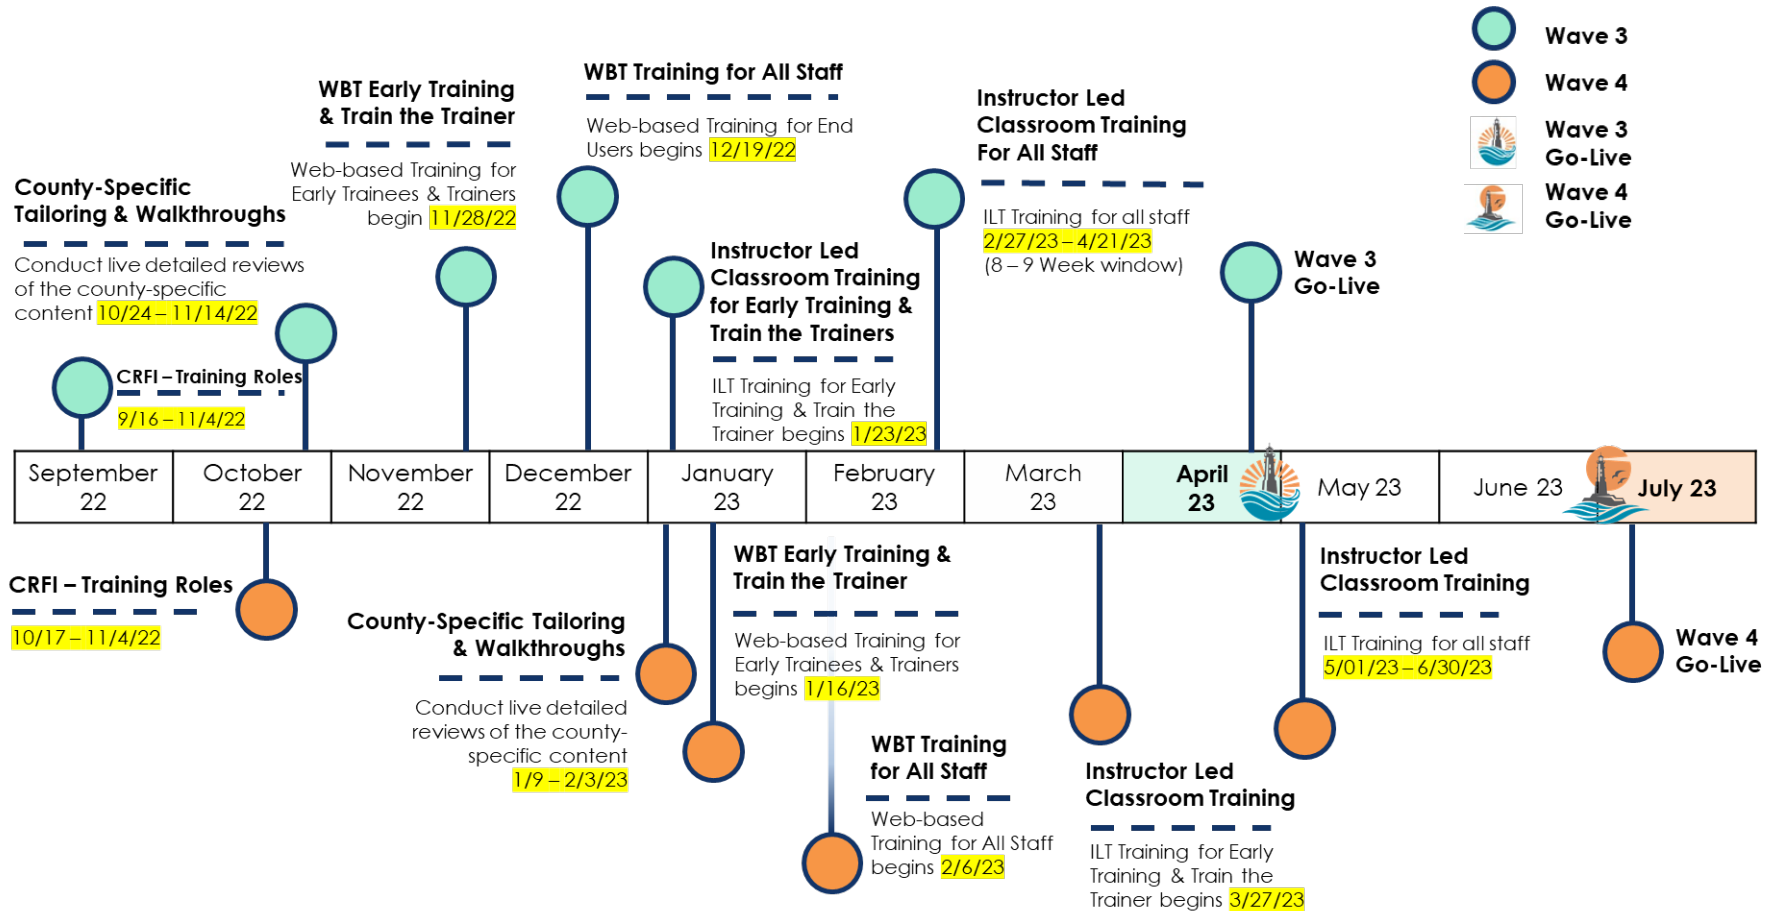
Wave 3
Wave 4
Wave 3 Go-Live
Wave 4 Go-Live

County-Specific Tailoring & Walkthroughs

Conduct live detailed reviews of the county-specific content 10/24 – 11/14/22

CRFI – Training Roles
9/16 – 11/4/22

WBT Early Training & Train the Trainer

Web-based Training for Early Trainees & Trainers begin 11/28/22

WBT Training for All Staff

Web-based Training for End Users begins 12/19/22

Instructor Led Classroom Training for Early Training & Train the Trainers

ILT Training for Early Training & Train the Trainer begins 1/23/23

Instructor Led Classroom Training For All Staff

ILT Training for all staff 2/27/23 – 4/21/23 (8 – 9 Week window)

Wave 3 Go-Live

| September 22 | October 22 | November 22 | December 22 | January 23 | February 23 | March 23 | April 23 | May 23 | June 23 | July 23 |
|---|---|---|---|---|---|---|---|---|---|---|

CRFI – Training Roles
10/17 – 11/4/22

County-Specific Tailoring & Walkthroughs

Conduct live detailed reviews of the county-specific content 1/9 – 2/3/23

WBT Early Training & Train the Trainer

Web-based Training for Early Trainees & Trainers begins 1/16/23

WBT Training for All Staff

Web-based Training for All Staff begins 2/6/23

Instructor Led Classroom Training

ILT Training for Early Training & Train the Trainer begins 3/27/23

Instructor Led Classroom Training

ILT Training for all staff 5/01/23 – 6/30/23

Wave 4 Go-Live